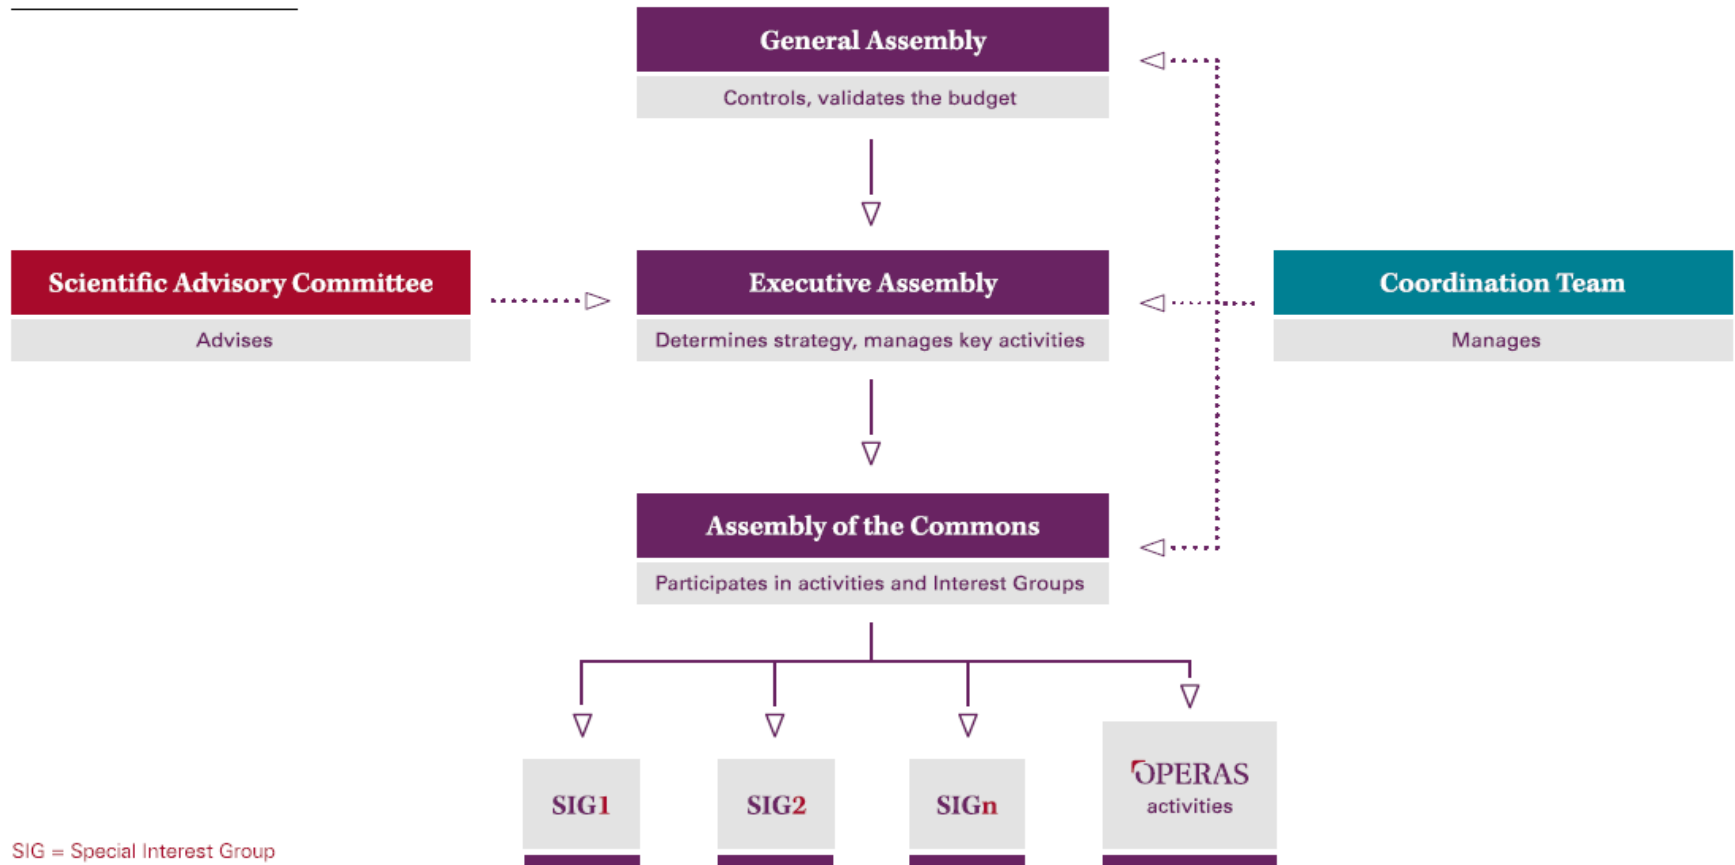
General Assembly

Controls, validates the budget

Scientific Advisory Committee

Advises

Executive Assembly

Determines strategy, manages key activities

Coordination Team

Manages

Assembly of the Commons

Participates in activities and Interest Groups

SIG1

SIG2

SIGn

OPERAS activities

SIG = Special Interest Group